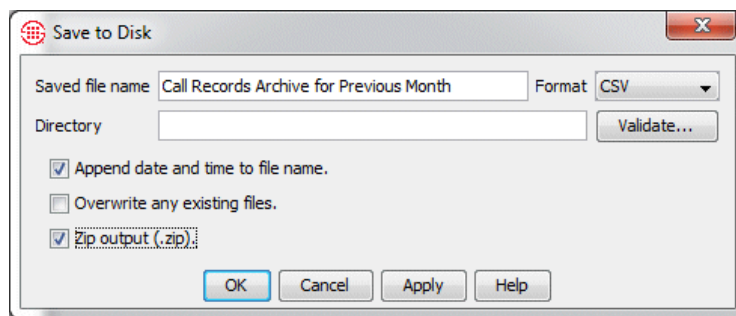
Save to Disk

Saved file name Call Records Archive for Previous Month Format CSV

Directory Validate...

Append date and time to file name.

Overwrite any existing files.

Zip output (.zip).

OK Cancel Apply Help